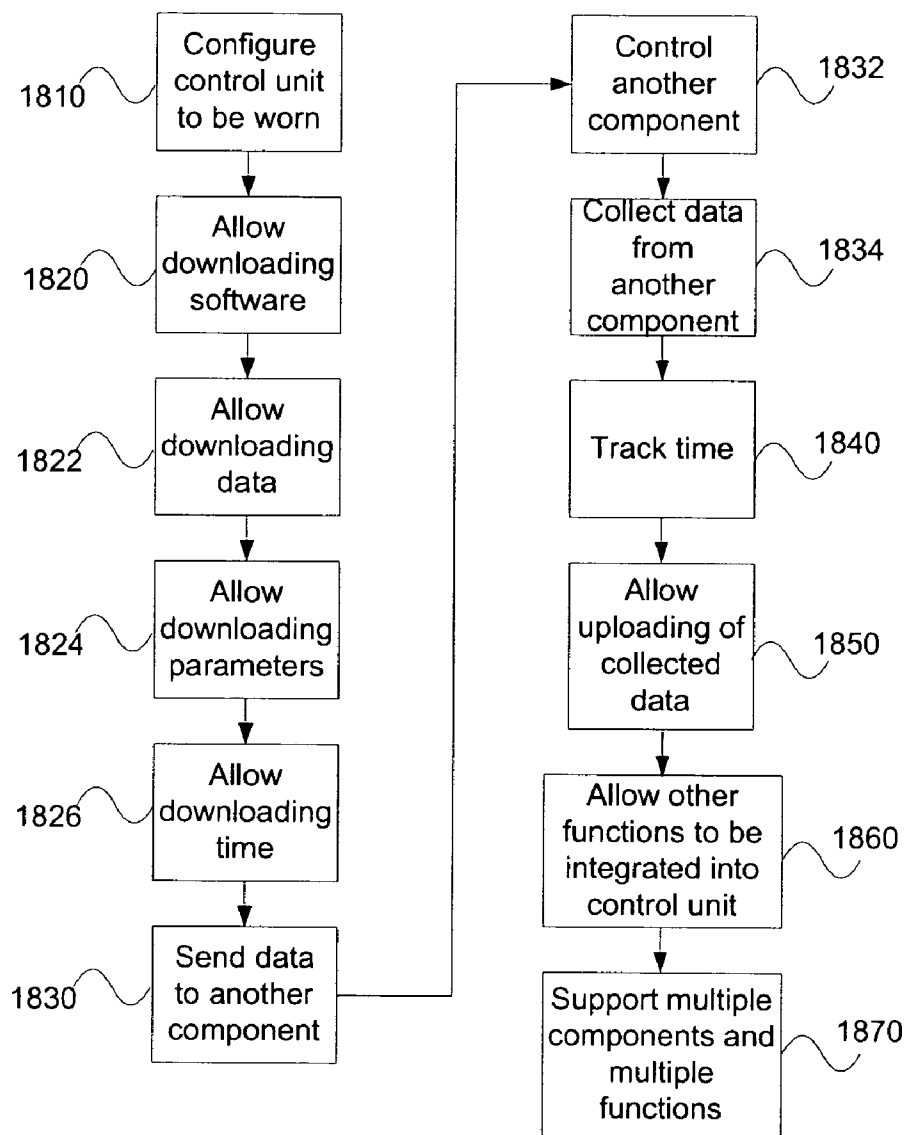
1810 Configure control unit to be worn

1820 Allow downloading software

1822 Allow downloading data

1824 Allow downloading parameters

1826 Allow downloading time

1830 Send data to another component

1832 Control another component

1834 Collect data from another component

1840 Track time

1850 Allow uploading of collected data

1860 Allow other functions to be integrated into control unit

1870 Support multiple components and multiple functions